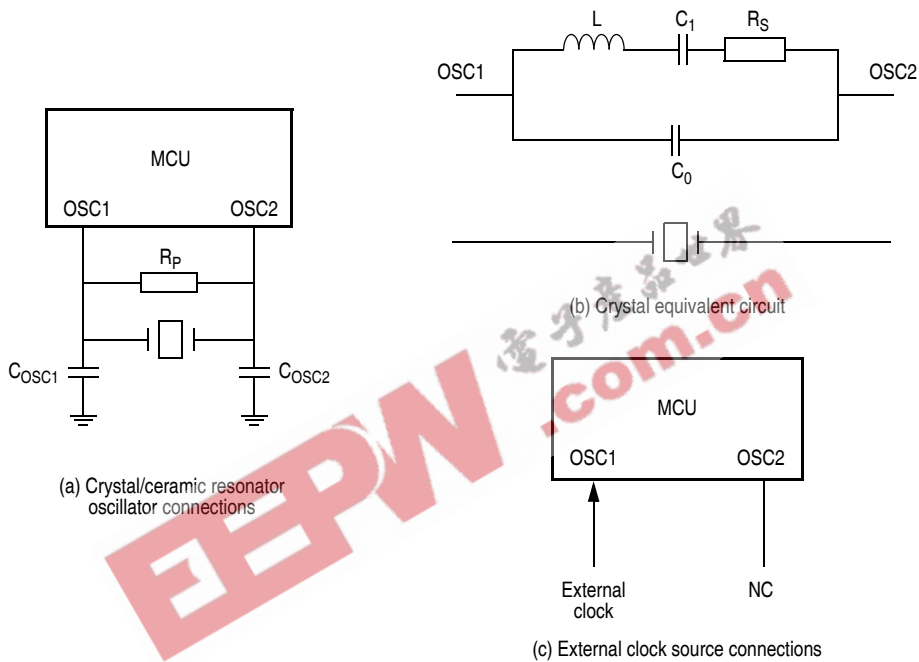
MCU

OSC1 OSC2

$R_P$

$C_{OSC1}$ $C_{OSC2}$

(a) Crystal/ceramic resonator oscillator connections

L $C_1$ $R_S$

OSC1 OSC2

$C_0$

(b) Crystal equivalent circuit

电子产品世界

EEPW.com.cn

MCU

OSC1 OSC2

External clock

NC

(c) External clock source connections